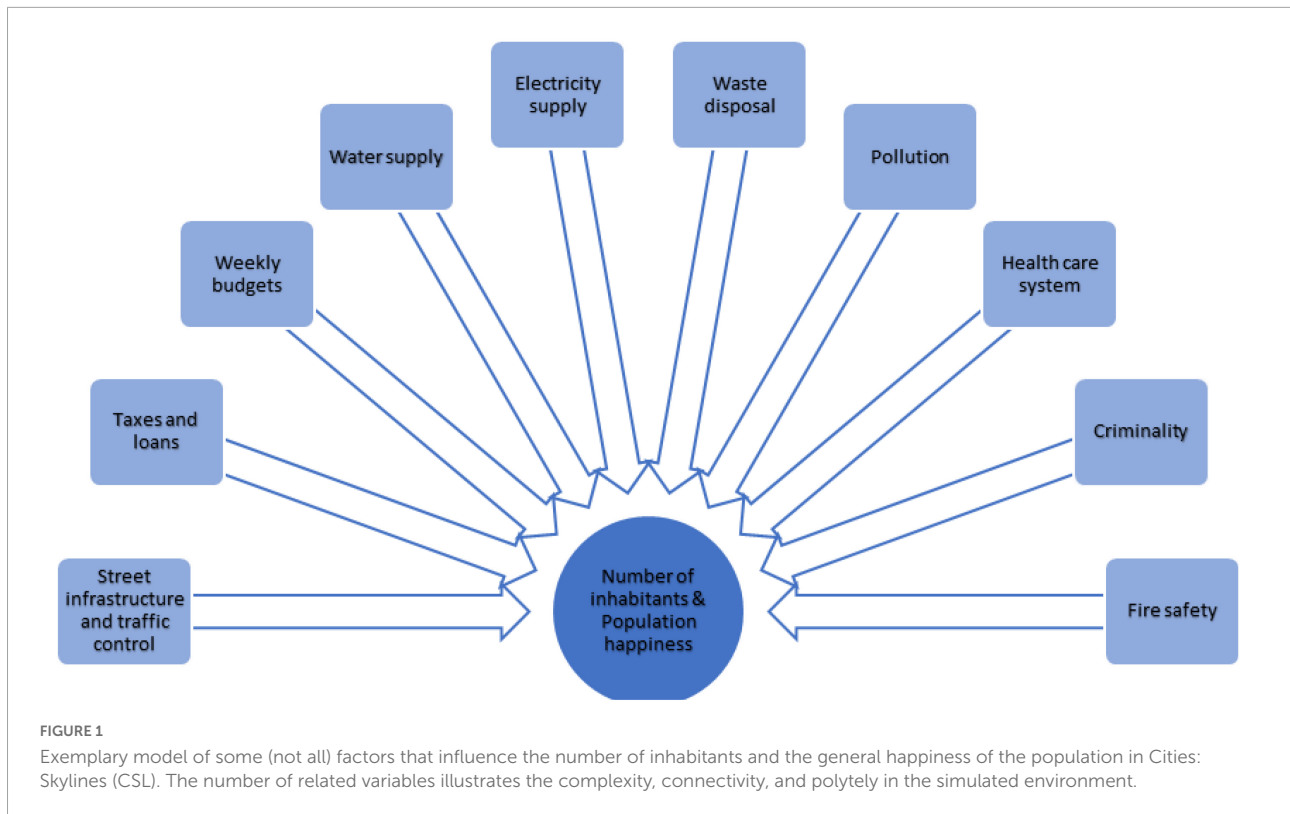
Electricity supply

Waste disposal

Water supply

Pollution

Weekly budgets

Health care system

Taxes and loans

Criminality

Street infrastructure and traffic control

Number of inhabitants & Population happiness

Fire safety

FIGURE 1

Exemplary model of some (not all) factors that influence the number of inhabitants and the general happiness of the population in Cities: Skylines (CSL). The number of related variables illustrates the complexity, connectivity, and polytely in the simulated environment.